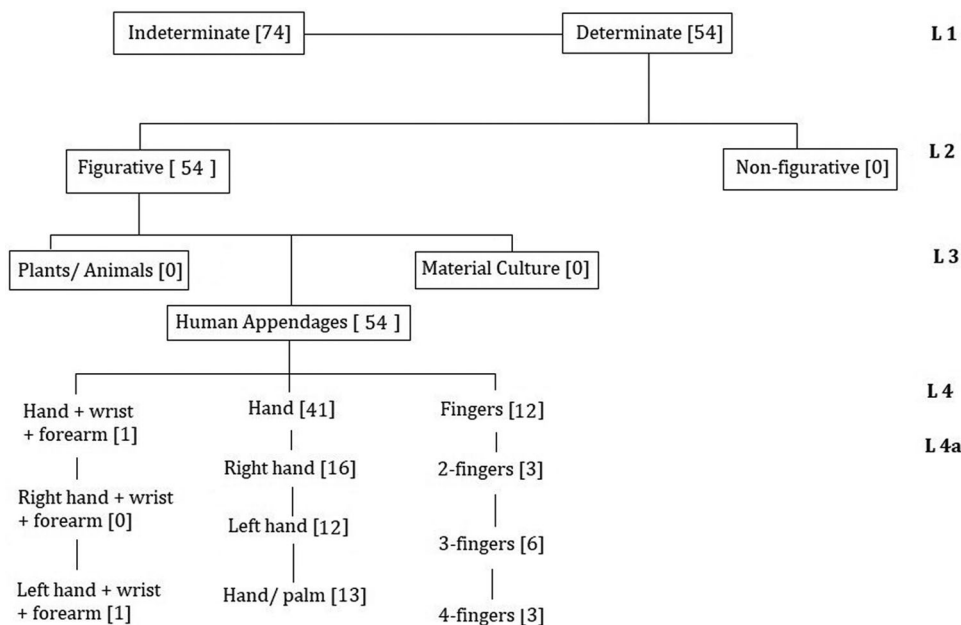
Indeterminate [74]

Determinate [54]

L 1

Figurative [ 54 ]

Non-figurative [0]

L 2

Plants/ Animals [0]

Material Culture [0]

L 3

Human Appendages [ 54 ]

L 4

L 4a

Hand + wrist + forearm [1]

Right hand + wrist + forearm [0]

Left hand + wrist + forearm [1]

Hand [41]

Right hand [16]

Left hand [12]

Hand/ palm [13]

Fingers [12]

2-fingers [3]

3-fingers [6]

4-fingers [3]